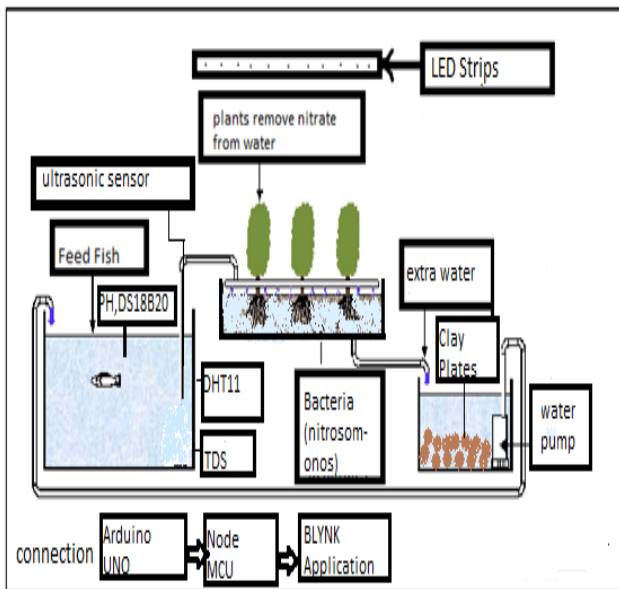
LED Strips

plants remove nitrate from water

ultrasonic sensor

Feed Fish

PH,DS18B20

extra water

Clay Plates

DHT11

Bacteria (nitrosomonos)

water pump

TDS

connection

Arduino UNO

Node MCU

BLYNK Application